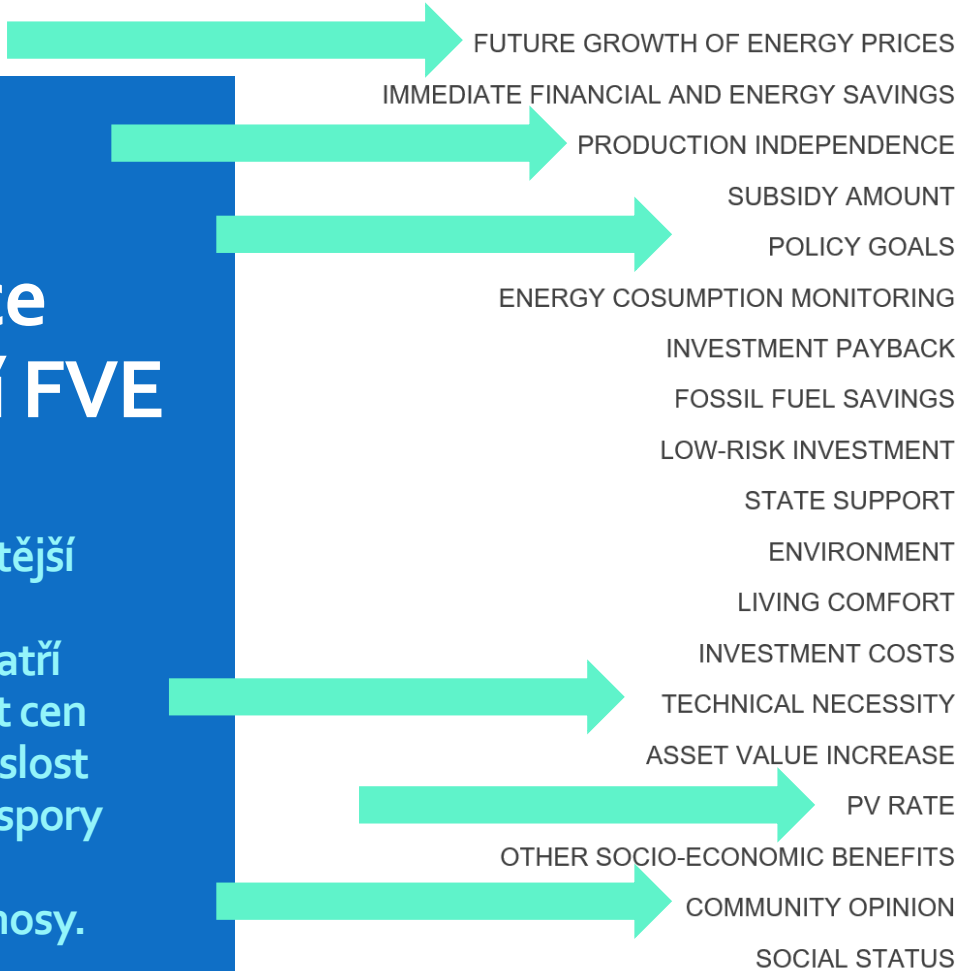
te
í FVE

tější

atří
t cen
slost
spory

nosy.

FUTURE GROWTH OF ENERGY PRICES
IMMEDIATE FINANCIAL AND ENERGY SAVINGS
PRODUCTION INDEPENDENCE
SUBSIDY AMOUNT
POLICY GOALS
ENERGY COSUMPTION MONITORING
INVESTMENT PAYBACK
FOSSIL FUEL SAVINGS
LOW-RISK INVESTMENT
STATE SUPPORT
ENVIRONMENT
LIVING COMFORT
INVESTMENT COSTS
TECHNICAL NECESSITY
ASSET VALUE INCREASE
PV RATE
OTHER SOCIO-ECONOMIC BENEFITS
COMMUNITY OPINION
SOCIAL STATUS